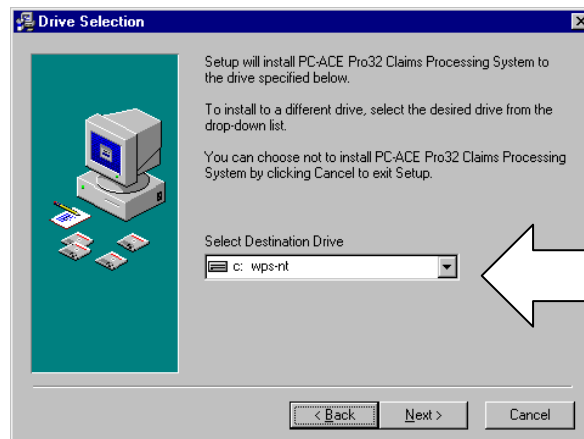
Drive Selection

Setup will install PC-ACE Pro32 Claims Processing System to the drive specified below.

To install to a different drive, select the desired drive from the drop-down list.

You can choose not to install PC-ACE Pro32 Claims Processing System by clicking Cancel to exit Setup.

Select Destination Drive

c: wps-nt

< Back

Next >

Cancel